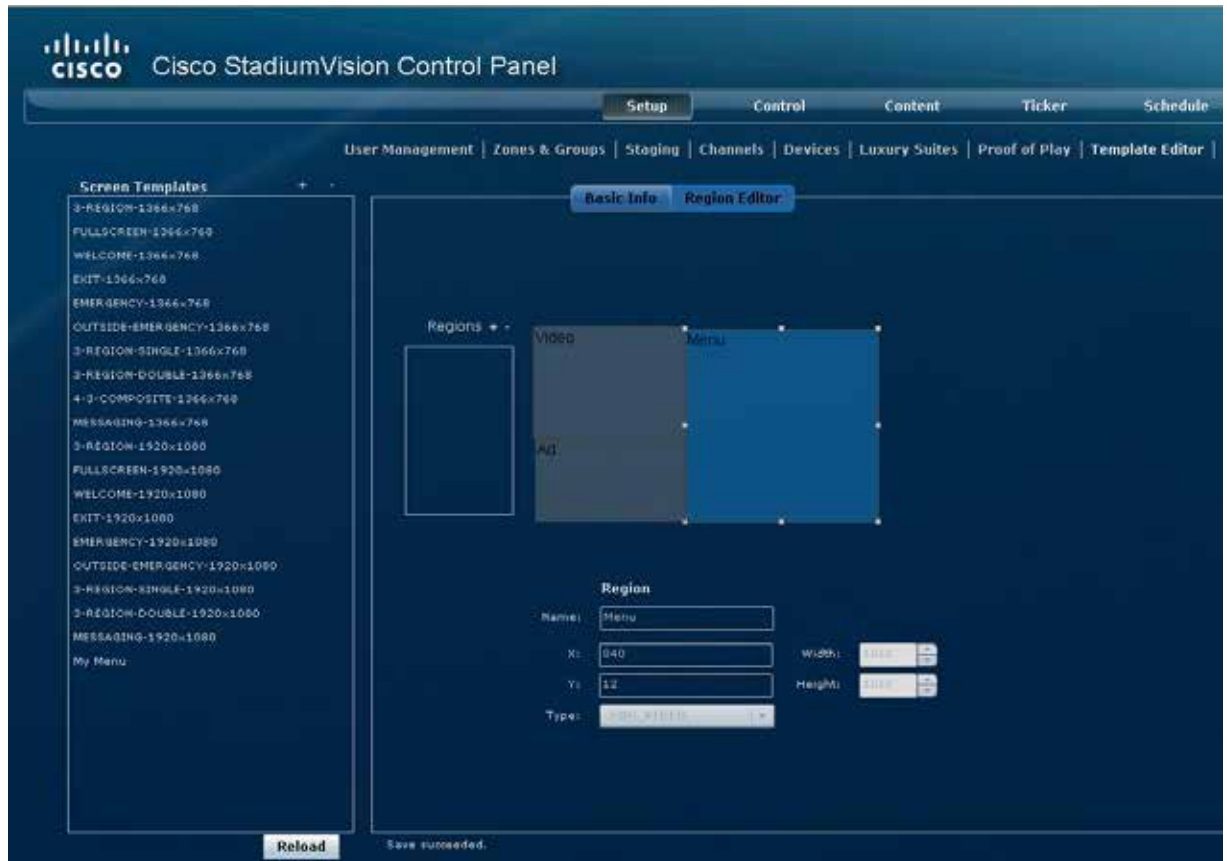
cisco Cisco StadiumVision Control Panel

Setup | Control | Content | Ticker | Schedule

User Management | Zones & Groups | Staging | Channels | Devices | Luxury Suites | Proof of Play | Template Editor |

Screen Templates + -

3-REGION-1366x768
FULLSCREEN-1366x768
WELCOME-1366x768
EXIT-1366x768
EMERGENCY-1366x768
OUTSIDE-EMERGENCY-1366x768
3-REGION-SINGLE-1366x768
3-REGION-DOUBLE-1366x768
4-3-COMPOSITE-1366x768
MESSAGING-1366x768
3-REGION-1920x1080
FULLSCREEN-1920x1080
WELCOME-1920x1080
EXIT-1920x1080
EMERGENCY-1920x1080
OUTSIDE-EMERGENCY-1920x1080
3-REGION-SINGLE-1920x1080
3-REGION-DOUBLE-1920x1080
MESSAGING-1920x1080
My Menu

Basic Info | Region Editor

Regions + -

Video
Menu
Ad

Region
Name: Menu
X: 840
Y: 12
Width: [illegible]
Height: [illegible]
Type: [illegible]

Reload

Save succeeded.